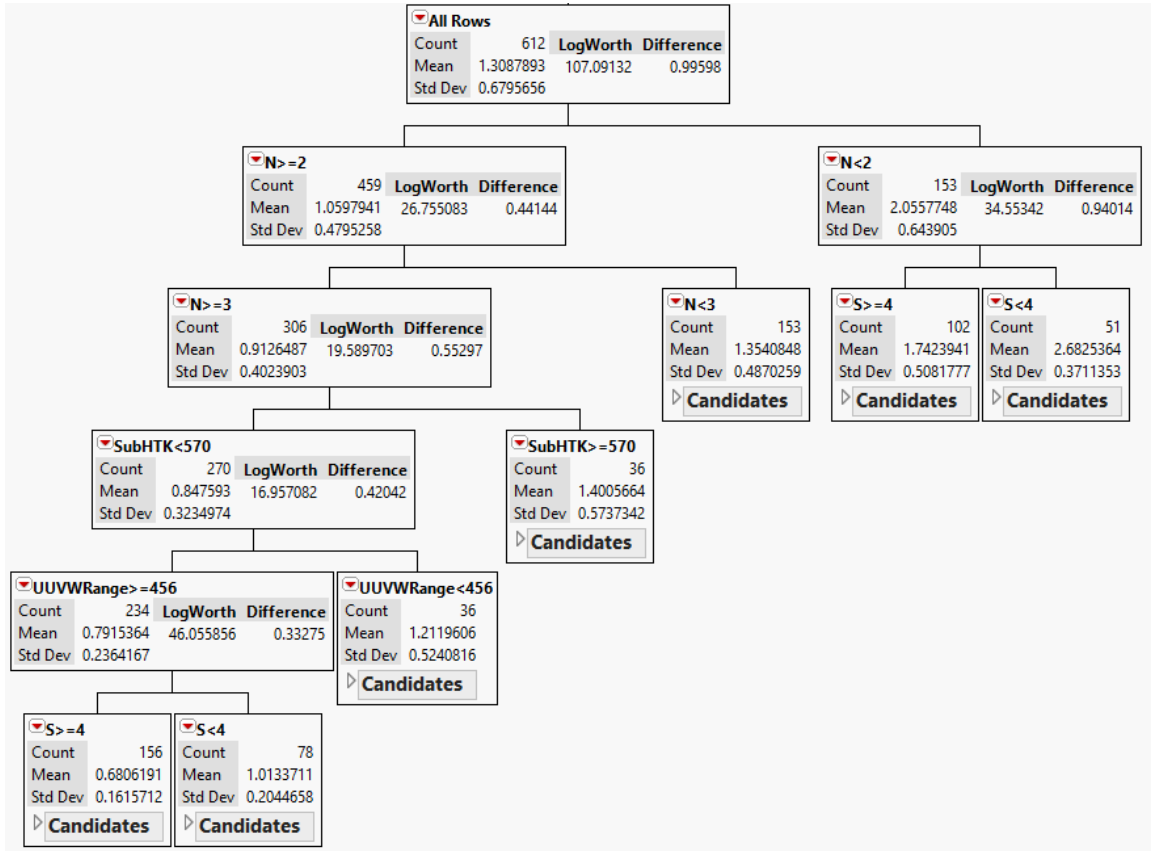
All Rows

| Count | 612 | LogWorth | Difference |
|---|---|---|---|
| Mean | 1.3087893 | 107.09132 | 0.99598 |
| Std Dev | 0.6795656 | | |

N>=2

| Count | 459 | LogWorth | Difference |
|---|---|---|---|
| Mean | 1.0597941 | 26.755083 | 0.44144 |
| Std Dev | 0.4795258 | | |

N<2

| Count | 153 | LogWorth | Difference |
|---|---|---|---|
| Mean | 2.0557748 | 34.55342 | 0.94014 |
| Std Dev | 0.643905 | | |

N>=3

| Count | 306 | LogWorth | Difference |
|---|---|---|---|
| Mean | 0.9126487 | 19.589703 | 0.55297 |
| Std Dev | 0.4023903 | | |

N<3

| Count | 153 |
|---|---|
| Mean | 1.3540848 |
| Std Dev | 0.4870259 |

Candidates

S>=4

| Count | 102 |
|---|---|
| Mean | 1.7423941 |
| Std Dev | 0.5081777 |

Candidates

S<4

| Count | 51 |
|---|---|
| Mean | 2.6825364 |
| Std Dev | 0.3711353 |

Candidates

SubHTK<570

| Count | 270 | LogWorth | Difference |
|---|---|---|---|
| Mean | 0.847593 | 16.957082 | 0.42042 |
| Std Dev | 0.3234974 | | |

SubHTK>=570

| Count | 36 |
|---|---|
| Mean | 1.4005664 |
| Std Dev | 0.5737342 |

Candidates

UUVWRange>=456

| Count | 234 | LogWorth | Difference |
|---|---|---|---|
| Mean | 0.7915364 | 46.055856 | 0.33275 |
| Std Dev | 0.2364167 | | |

UUVWRange<456

| Count | 36 |
|---|---|
| Mean | 1.2119606 |
| Std Dev | 0.5240816 |

Candidates

S>=4

| Count | 156 |
|---|---|
| Mean | 0.6806191 |
| Std Dev | 0.1615712 |

Candidates

S<4

| Count | 78 |
|---|---|
| Mean | 1.0133711 |
| Std Dev | 0.2044658 |

Candidates